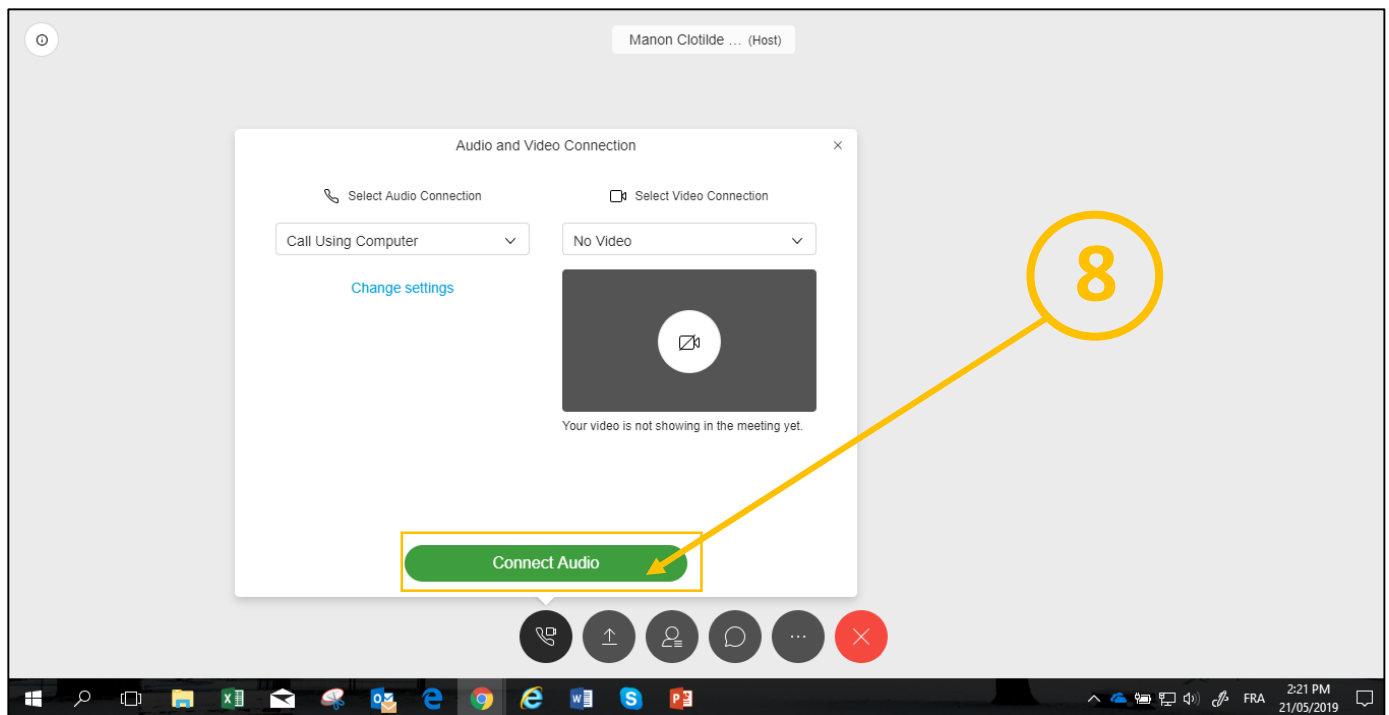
Manon Clotilde ... (Host)

Audio and Video Connection

Select Audio Connection

Select Video Connection

Call Using Computer

No Video

Change settings

Your video is not showing in the meeting yet.

8

Connect Audio

FRA

2:21 PM
21/05/2019